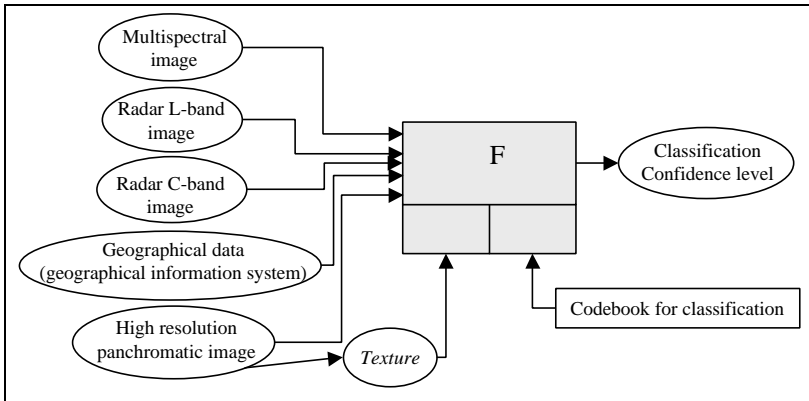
Multispectral image

Radar L-band image

Radar C-band image

Geographical data (geographical information system)

High resolution panchromatic image

Texture

F

Classification Confidence level

Codebook for classification